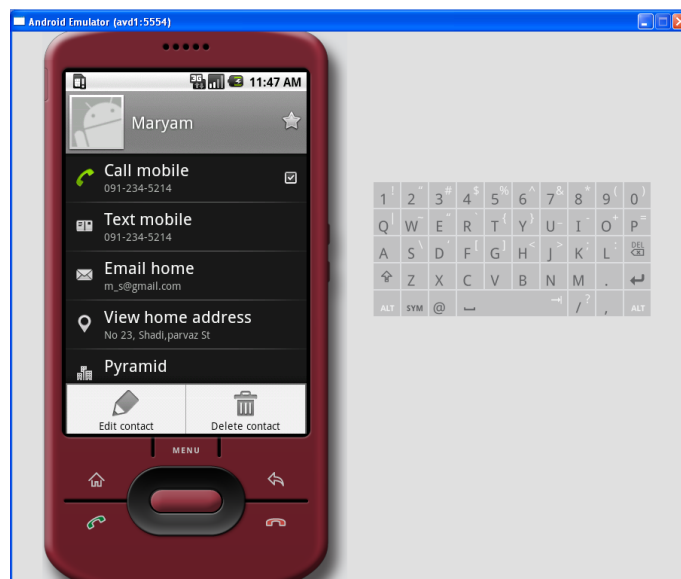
Android Emulator (avd1:5554)

11:47 AM

Maryam

Call mobile
091-234-5214

Text mobile
091-234-5214

Email home
m_s@gmail.com

View home address
No 23, Shadi,parvaz St

Pyramid

Edit contact

Delete contact

MENU

1 ! 2 " 3 # 4 $ 5 % 6 ^ 7 & 8 * 9 ( 0 )
Q W E R T Y U I O P
A S D F G H J K L DEL
Z X C V B N M .
ALT SYM @ / ? , ALT